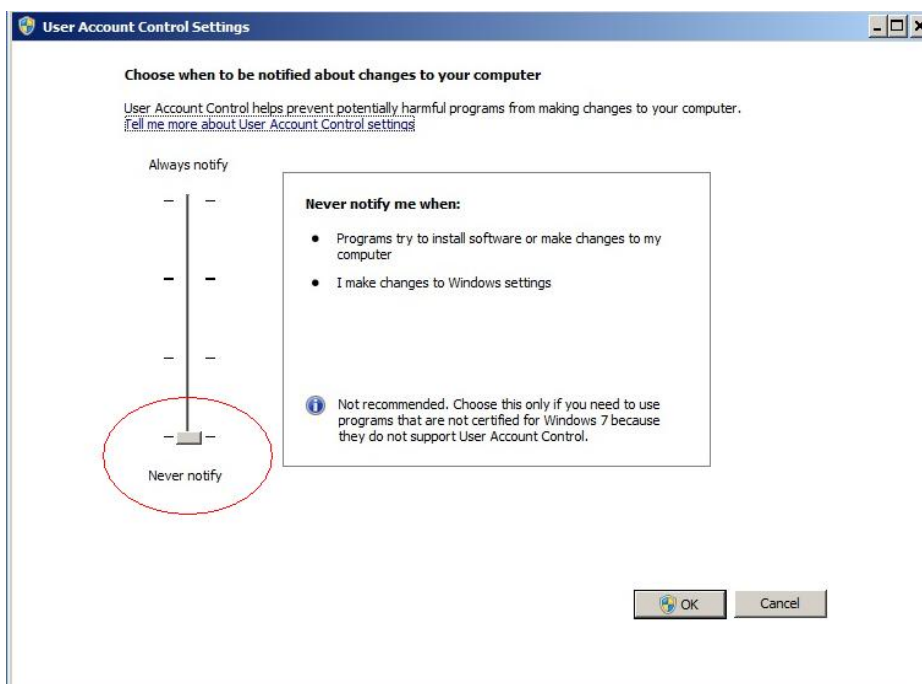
User Account Control Settings

Choose when to be notified about changes to your computer

User Account Control helps prevent potentially harmful programs from making changes to your computer.
Tell me more about User Account Control settings

Always notify

Never notify me when:

- Programs try to install software or make changes to my computer
- I make changes to Windows settings

Not recommended. Choose this only if you need to use programs that are not certified for Windows 7 because they do not support User Account Control.

Never notify

OK Cancel